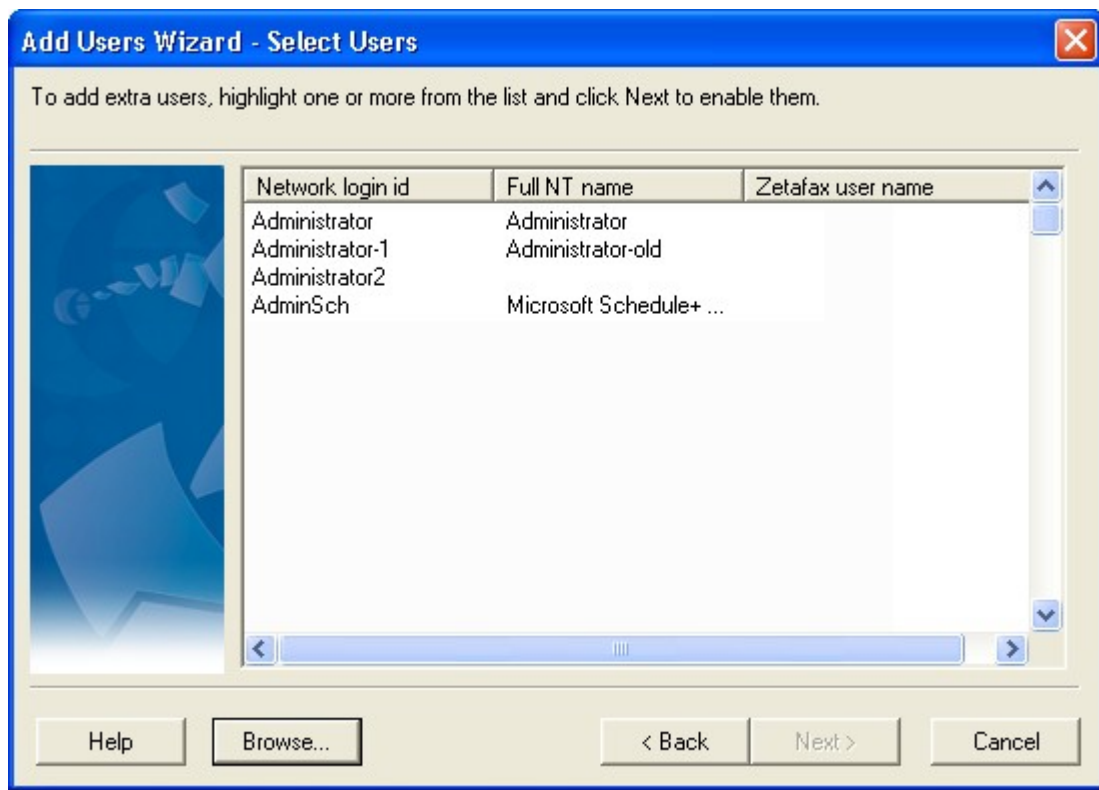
Add Users Wizard - Select Users

To add extra users, highlight one or more from the list and click Next to enable them.

| Network login id | Full NT name | Zetafax user name |
|---|---|---|
| Administrator | Administrator | |
| Administrator-1 | Administrator-old | |
| Administrator2 | | |
| AdminSch | Microsoft Schedule+ ... | |

Help

Browse...

< Back

Next >

Cancel